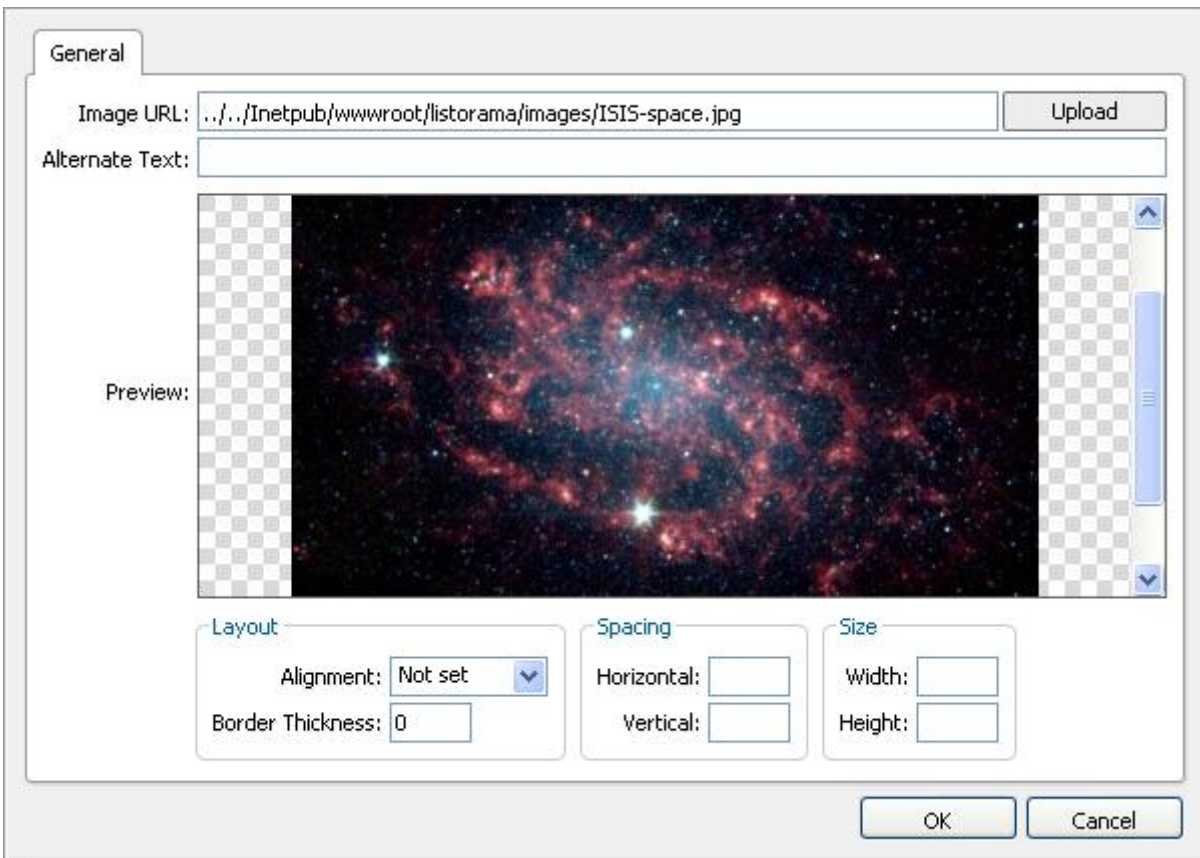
General

Image URL: ../../Inetpub/wwwroot/listorama/images/ISIS-space.jpg

Upload

Alternate Text:

Preview:

Layout

Alignment: Not set

Border Thickness: 0

Spacing

Horizontal:

Vertical:

Size

Width:

Height:

OK

Cancel